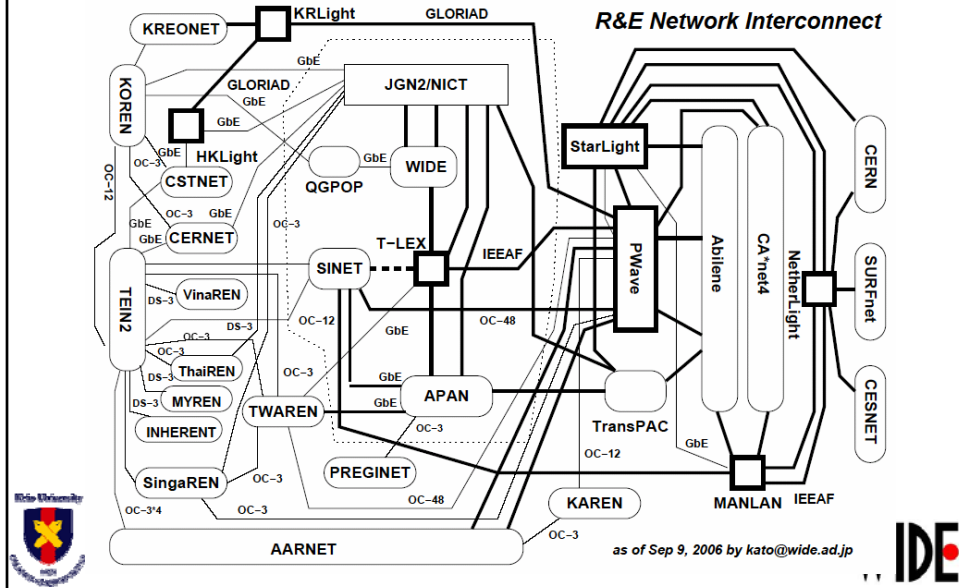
R&E Network Interconnect

KREONET
KRLight
GLORIAD
GbE
JGN2/NICT
KOREN
GLORIAD
GbE
GbE
GbE
HKLight
OC-3
OC-12
CSTNET
QGPOP
GbE
WIDE
StarLight
CERN
OC-3
GbE
CERNET
GbE
OC-3
T-LEX
IEEAF
PWave
Abilene
CA*net4
NetherLight
SURFnet
TEIN2
SINET
VinaREN
DS-3
DS-3
OC-12
OC-48
OC-3
GbE
ThaiREN
DS-3
OC-3
GbE
APAN
CESNET
DS-3
MYREN
TWAREN
GbE
INHERENT
OC-3
TransPAC
GbE
OC-12
PREGINET
SingaREN
OC-3
MANLAN
OC-48
KAREN
IEEAF
OC-3*4
OC-3
AARNET
OC-3
as of Sep 9, 2006 by kato@wide.ad.jp
Keio University
IDE